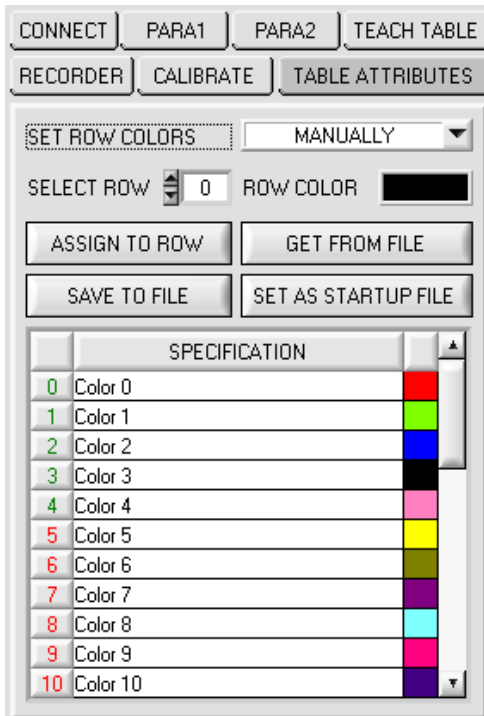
CONNECT PARA1 PARA2 TEACH TABLE
RECORDER CALIBRATE TABLE ATTRIBUTES

SET ROW COLORS MANUALLY

SELECT ROW 0 ROW COLOR

ASSIGN TO ROW GET FROM FILE

SAVE TO FILE SET AS STARTUP FILE

| | SPECIFICATION | |
|---|---|---|
| 0 | Color 0 | |
| 1 | Color 1 | |
| 2 | Color 2 | |
| 3 | Color 3 | |
| 4 | Color 4 | |
| 5 | Color 5 | |
| 6 | Color 6 | |
| 7 | Color 7 | |
| 8 | Color 8 | |
| 9 | Color 9 | |
| 10 | Color 10 | |